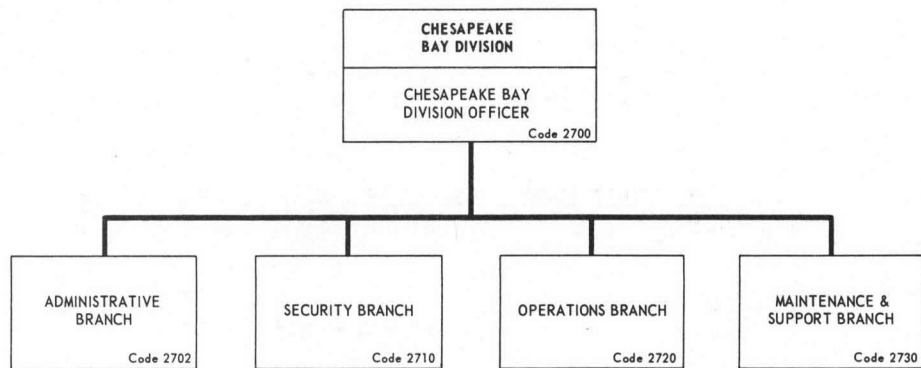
CHESAPEAKE BAY DIVISION

CHESAPEAKE BAY DIVISION OFFICER

Code 2700

ADMINISTRATIVE BRANCH

Code 2702

SECURITY BRANCH

Code 2710

OPERATIONS BRANCH

Code 2720

MAINTENANCE & SUPPORT BRANCH

Code 2730